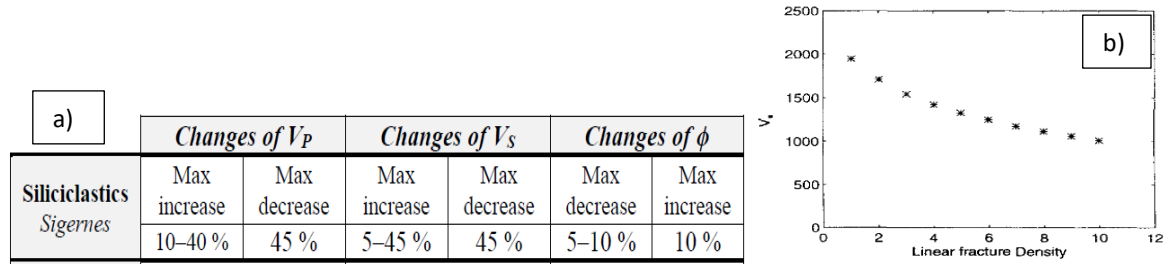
a)

| | Changes of $V_P$ | | Changes of $V_S$ | | Changes of $\phi$ | |
|---|---|---|---|---|---|---|
| **Siliciclastics** *Sigernes* | Max increase | Max decrease | Max increase | Max decrease | Max decrease | Max increase |
| | 10–40 % | 45 % | 5–45 % | 45 % | 5–10 % | 10 % |

b)

2500
2000
1500
1000
500
0
$V_s$
0 2 4 6 8 10 12
Linear fracture Density